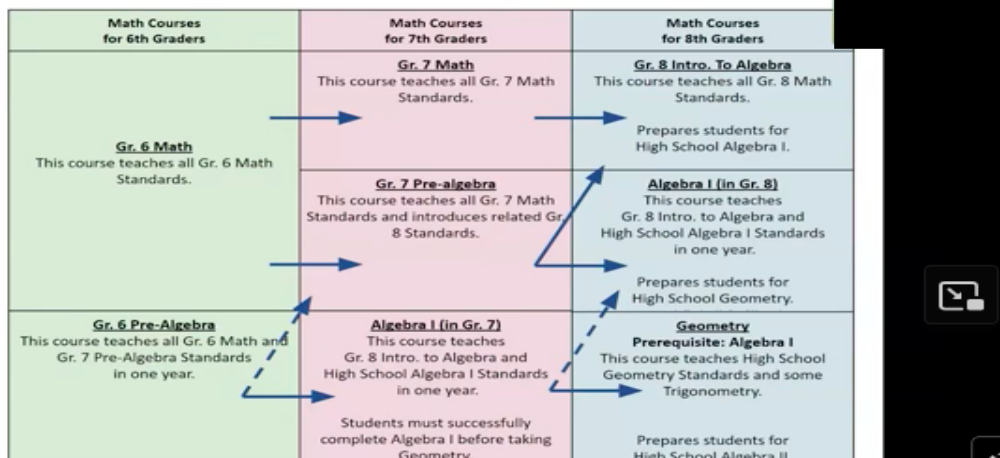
| Math Courses for 6th Graders | Math Courses for 7th Graders | Math Courses for 8th Graders |
|---|---|---|
| **Gr. 6 Math** This course teaches all Gr. 6 Math Standards. | **Gr. 7 Math** This course teaches all Gr. 7 Math Standards. | **Gr. 8 Intro. To Algebra** This course teaches all Gr. 8 Math Standards. Prepares students for High School Algebra I. |
| | **Gr. 7 Pre-algebra** This course teaches all Gr. 7 Math Standards and introduces related Gr. 8 Standards. | **Algebra I (in Gr. 8)** This course teaches Gr. 8 Intro. to Algebra and High School Algebra I Standards in one year. Prepares students for High School Geometry. |
| **Gr. 6 Pre-Algebra** This course teaches all Gr. 6 Math and Gr. 7 Pre-Algebra Standards in one year. | **Algebra I (in Gr. 7)** This course teaches Gr. 8 Intro. to Algebra and High School Algebra I Standards in one year. Students must successfully complete Algebra I before taking Geometry. | **Geometry** **Prerequisite: Algebra I** This course teaches High School Geometry Standards and some Trigonometry. Prepares students for High School Algebra II. |